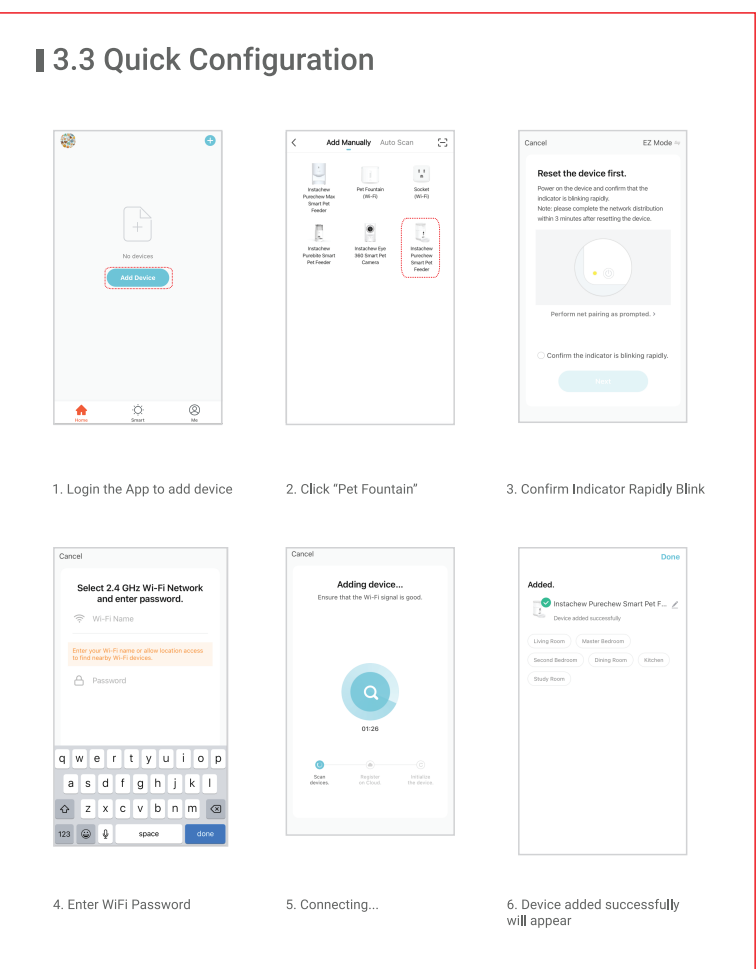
3.3 Quick Configuration

No devices

Add Device

Home Smart Me

Add Manually Auto Scan

Instachew Purechew Max Smart Pet Feeder

Pet Fountain (Wi-Fi)

Socket (Wi-Fi)

Instachew Purebite Smart Pet Feeder

Instachew Eye 360 Smart Pet Camera

Instachew Purechew Smart Pet Feeder

Cancel EZ Mode

Reset the device first.

Power on the device and confirm that the indicator is blinking rapidly.
Note: please complete the network distribution within 3 minutes after resetting the device.

Perform net pairing as prompted. >

Confirm the indicator is blinking rapidly.

Next

1. Login the App to add device

2. Click "Pet Fountain"

3. Confirm Indicator Rapidly Blink

Cancel

Select 2.4 GHz Wi-Fi Network and enter password.

Wi-Fi Name

Enter your Wi-Fi name or allow location access to find nearby Wi-Fi devices.

Password

q w e r t y u i o p
a s d f g h j k l
z x c v b n m
123 space done

Cancel

Adding device...

Ensure that the Wi-Fi signal is good.

01:26

Scan devices. Register on Cloud. Initialize the device.

Done

Added.

Instachew Purechew Smart Pet F...

Device added successfully

Living Room Master Bedroom
Second Bedroom Dining Room Kitchen
Study Room

4. Enter WiFi Password

5. Connecting...

6. Device added successfully will appear